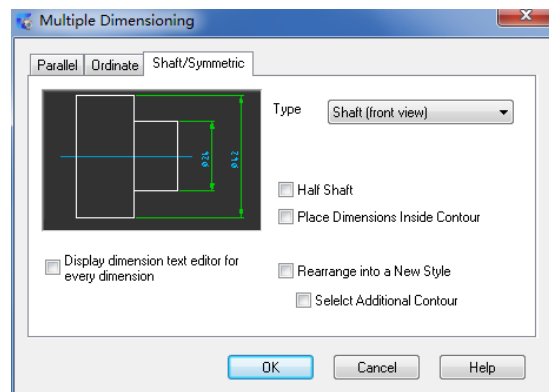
Multiple Dimensioning

Parallel | Ordinate | Shaft/Symmetric

ø24 ø42

Type Shaft (front view)

Half Shaft

Place Dimensions Inside Contour

Display dimension text editor for every dimension

Rearrange into a New Style

Selelct Additional Contour

OK Cancel Help